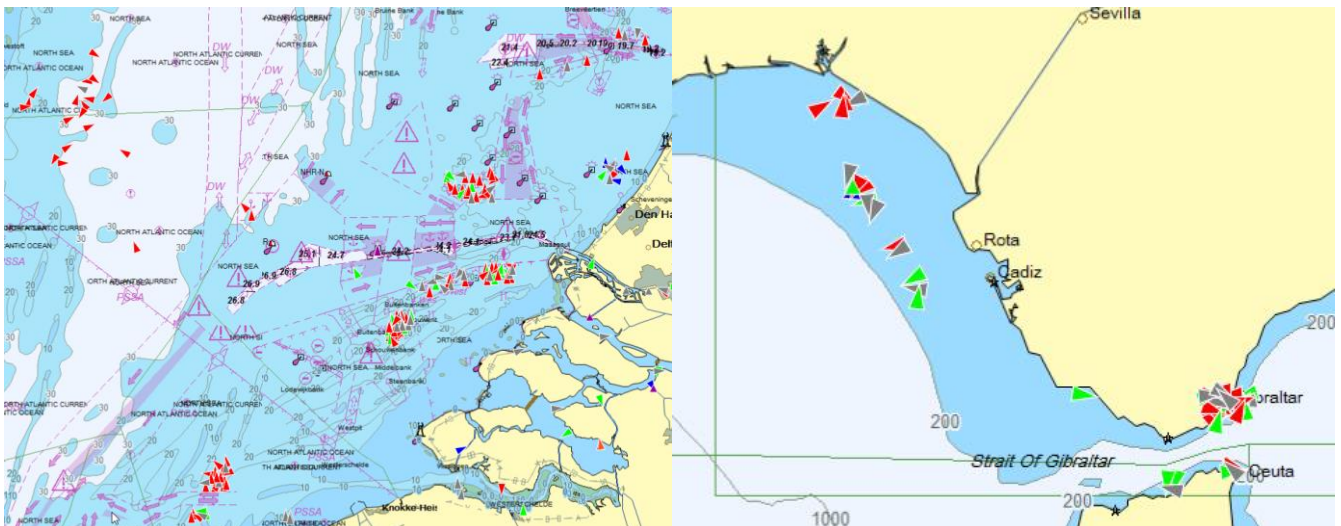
NORTH SEA
ATLANTIC CURRENT
NORTH SEA
NORTH ATLANTIC OCEAN
NORTH ATLANTIC CURRENT
NORTH ATLANTIC OCEAN
DW
NORTH SEA
20.4
20.5
20.2
20.1
19.7
22.4
NORTH SEA
NORTH SEA
30
DW
NORTH SEA
NHR-N
Den Ha
Delf
NORTH ATLANTIC CURRENT
NORTH ATLANTIC OCEAN
PSSA
NORTH SEA
25.1
24.7
24.2
24.5
NORTH SEA
NORTH ATLANTIC CURRENT
PSSA
NORTH SEA
26.9
26.8
26.8
Massasluis
NORTH SEA
NORTH SEA
NORTH ATLANTIC CURRENT
NORTH ATLANTIC OCEAN
NORTH SEA
Westpit
NORTH ATLANTIC CURRENT
Knokke-Heist
NORTH SEA
PSSA
Sevilla
Rota
Cadiz
200
Gibraltar
200
Strait Of Gibraltar
Ceuta
200
200
1000